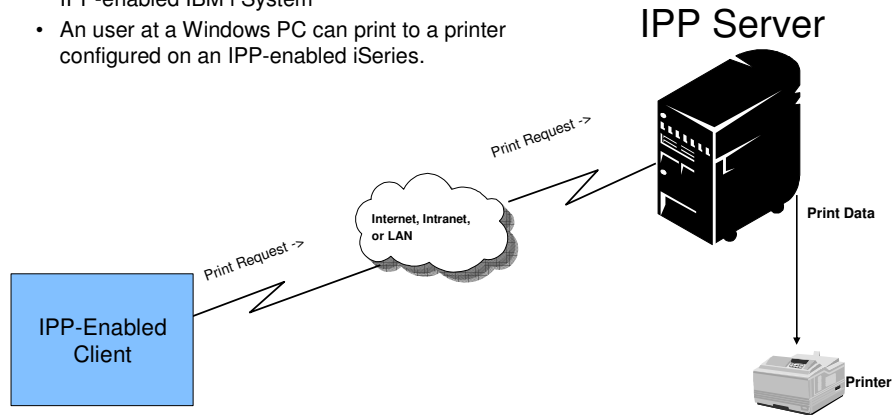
IPP-enabled IBM i System

• An user at a Windows PC can print to a printer configured on an IPP-enabled iSeries.

IPP Server

Print Request ->

Internet, Intranet, or LAN

Print Data

Print Request ->

IPP-Enabled Client

Printer